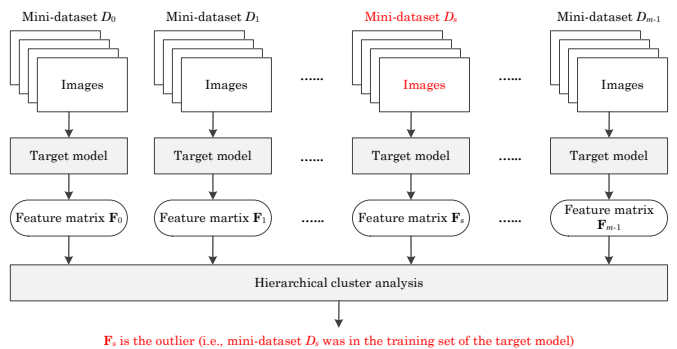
Mini-dataset $D_0$

Mini-dataset $D_1$

Mini-dataset $D_s$

Mini-dataset $D_{m-1}$

Images

Images

......

Images

......

Images

Target model

Target model

......

Target model

......

Target model

Feature matrix $\mathbf{F}_0$

Feature martix $\mathbf{F}_1$

......

Feature matrix $\mathbf{F}_s$

......

Feature matrix $\mathbf{F}_{m-1}$

Hierarchical cluster analysis

$\mathbf{F}_s$ is the outlier (i.e., mini-dataset $D_s$ was in the training set of the target model)